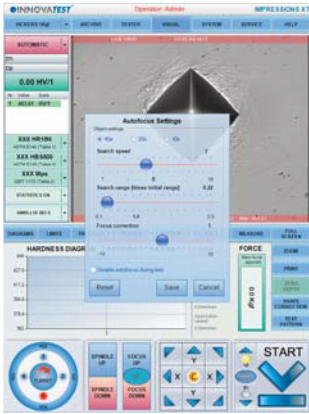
INNOVATEST Operator: Admin IMPRESSIONS XT

HEADERS HV ARCHIVE TESTER VISUAL SYSTEM SERVICE HELP

AUTOMATIC

0.00 HV/1

XXX HR15N
XXX HB5000
XXX Mpa
STATISTICS ON
SIMILLIN SEC

Autofocus Settings

Object settings
Search speed
1 5 10
Search range [times initial range] 0.22
0.1 1.0 2.0
Focus correction
Disable autofocus during test
Reset Save Cancel

DIAGRAMS LIMITS

HARDNESS DIAGRAM

FORCE

MEASURE FULL SCREEN
ZOOM
PRINT
SHAPE CORRECTION
TEST PATTERN

SPINDLE UP
SPINDLE DOWN
FOCUS UP
FOCUS DOWN

START